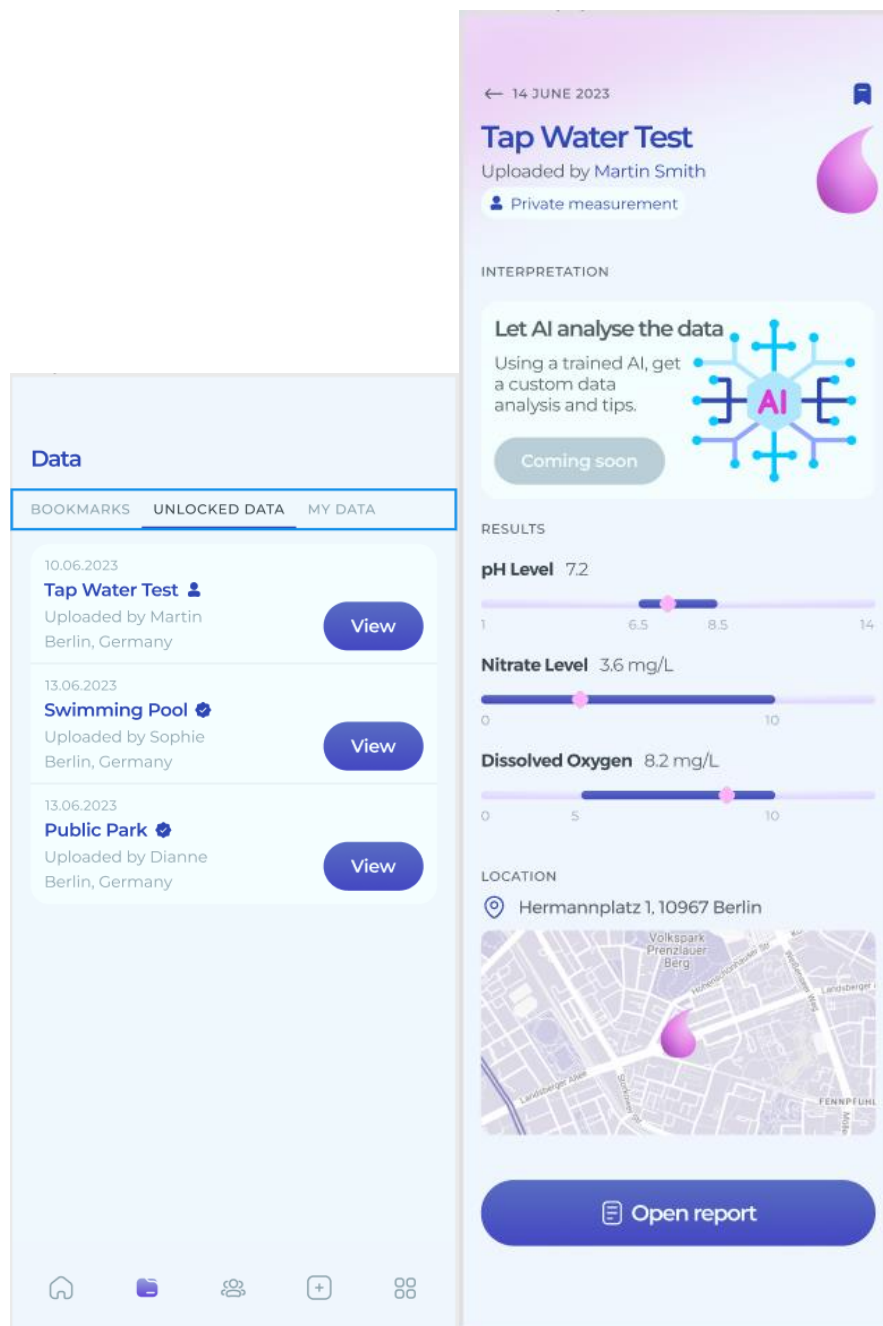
Data

BOOKMARKS UNLOCKED DATA MY DATA

10.06.2023
Tap Water Test
Uploaded by Martin
Berlin, Germany
View

13.06.2023
Swimming Pool
Uploaded by Sophie
Berlin, Germany
View

13.06.2023
Public Park
Uploaded by Dianne
Berlin, Germany
View

← 14 JUNE 2023

Tap Water Test
Uploaded by Martin Smith
Private measurement

INTERPRETATION

Let AI analyse the data
Using a trained AI, get a custom data analysis and tips.
AI
Coming soon

RESULTS

pH Level 7.2
1 6.5 8.5 14

Nitrate Level 3.6 mg/L
0 10

Dissolved Oxygen 8.2 mg/L
0 5 10

LOCATION

Hermannplatz 1, 10967 Berlin

Volkspark Prenzlauer Berg
Landsberger Allee
FENNPFUHL

Open report